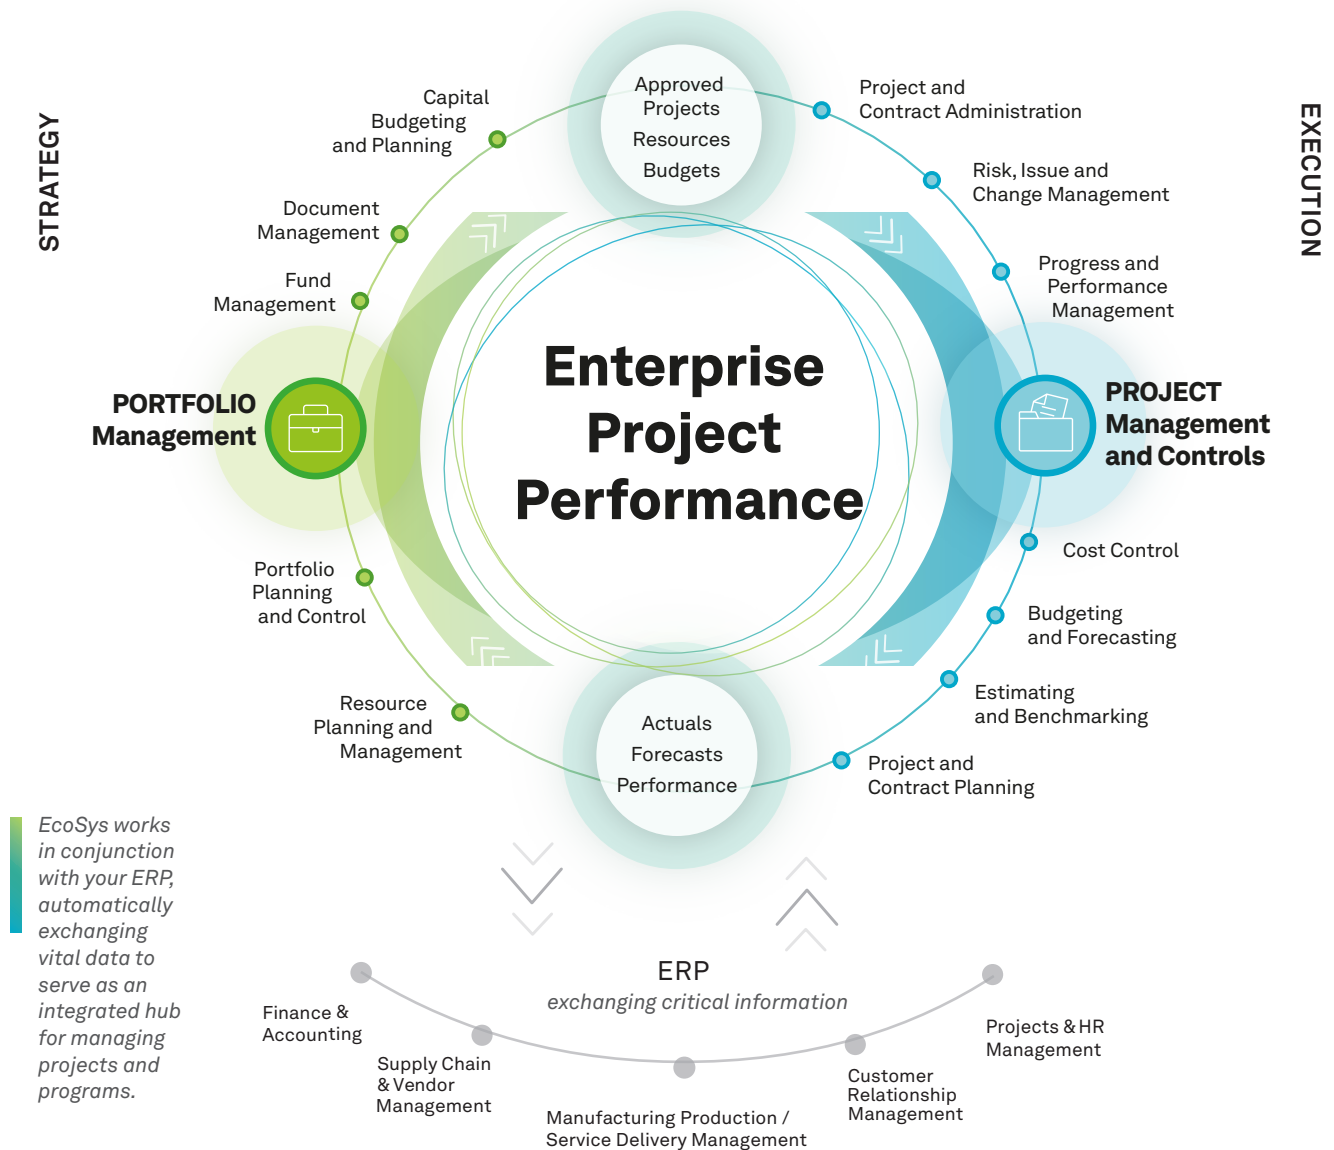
STRATEGY

EXECUTION

Approved Projects
Resources
Budgets

Capital Budgeting and Planning

Document Management

Fund Management

PORTFOLIO Management

Portfolio Planning and Control

Resource Planning and Management

Project and Contract Administration

Risk, Issue and Change Management

Progress and Performance Management

PROJECT Management and Controls

Cost Control

Budgeting and Forecasting

Estimating and Benchmarking

Project and Contract Planning

Enterprise Project Performance

Actuals
Forecasts
Performance

EcoSys works in conjunction with your ERP, automatically exchanging vital data to serve as an integrated hub for managing projects and programs.

ERP
exchanging critical information

Finance & Accounting

Supply Chain & Vendor Management

Manufacturing Production / Service Delivery Management

Customer Relationship Management

Projects & HR Management